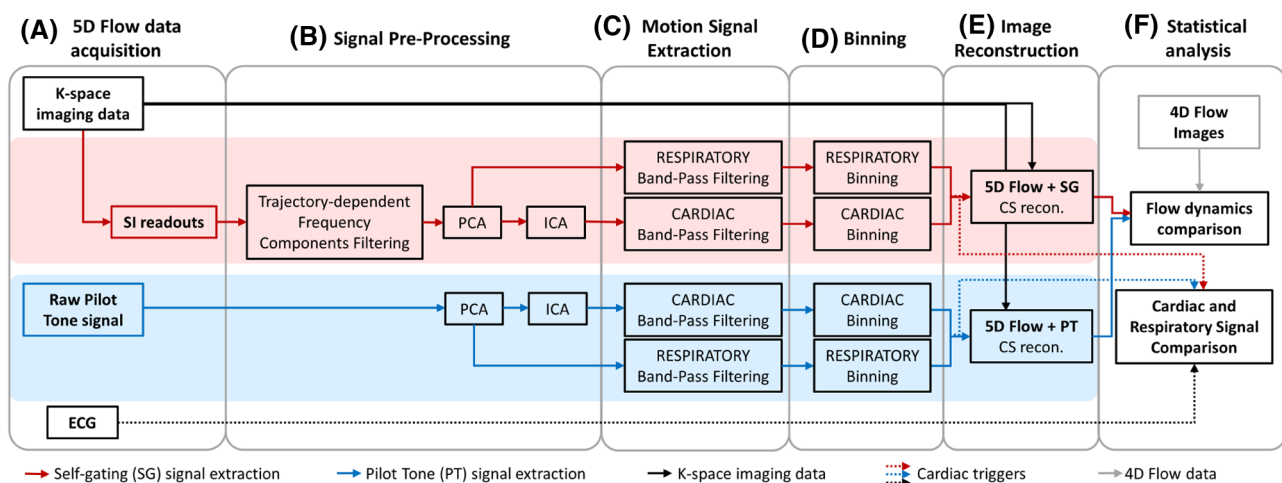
(A) 5D Flow data acquisition

(B) Signal Pre-Processing

(C) Motion Signal Extraction

(D) Binning

(E) Image Reconstruction

(F) Statistical analysis

K-space imaging data

SI readouts

Trajectory-dependent Frequency Components Filtering

PCA

ICA

RESPIRATORY Band-Pass Filtering

CARDIAC Band-Pass Filtering

RESPIRATORY Binning

CARDIAC Binning

5D Flow + SG CS recon.

4D Flow Images

Flow dynamics comparison

Raw Pilot Tone signal

PCA

ICA

CARDIAC Band-Pass Filtering

RESPIRATORY Band-Pass Filtering

CARDIAC Binning

RESPIRATORY Binning

5D Flow + PT CS recon.

Cardiac and Respiratory Signal Comparison

ECG

Self-gating (SG) signal extraction

Pilot Tone (PT) signal extraction

K-space imaging data

Cardiac triggers

4D Flow data